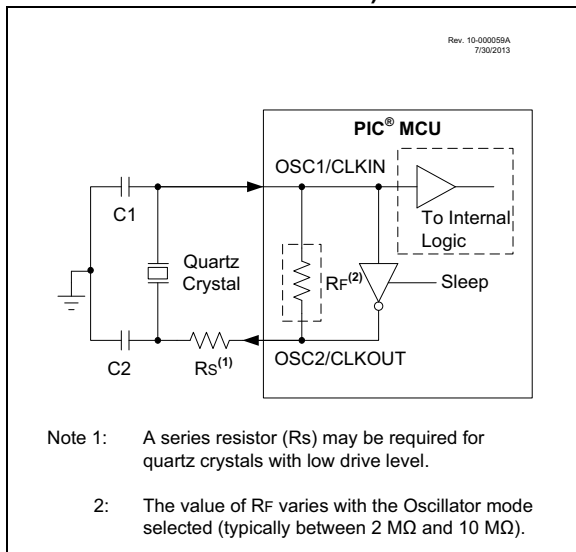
Rev. 10-000059A
7/30/2013

PIC® MCU

OSC1/CLKIN

To Internal Logic

C1

Quartz Crystal

RF(2)

Sleep

C2

RS(1)

OSC2/CLKOUT

Note 1: A series resistor (Rs) may be required for quartz crystals with low drive level.

2: The value of RF varies with the Oscillator mode selected (typically between 2 MΩ and 10 MΩ).